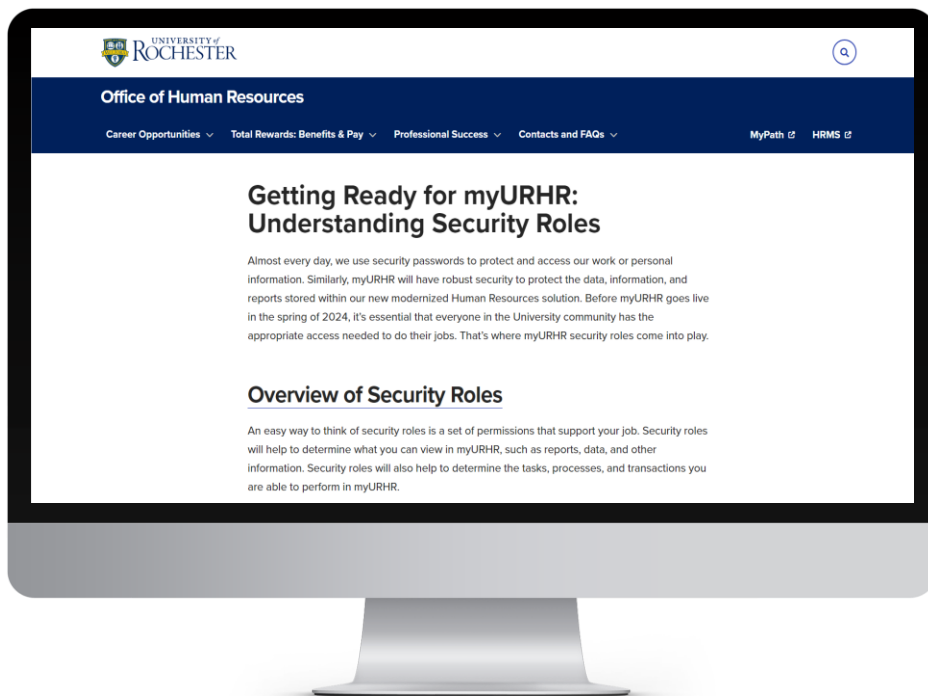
UNIVERSITY of ROCHESTER

Office of Human Resources

Career Opportunities Total Rewards: Benefits & Pay Professional Success Contacts and FAQs MyPath HRMS

Getting Ready for myURHR: Understanding Security Roles

Almost every day, we use security passwords to protect and access our work or personal information. Similarly, myURHR will have robust security to protect the data, information, and reports stored within our new modernized Human Resources solution. Before myURHR goes live in the spring of 2024, it's essential that everyone in the University community has the appropriate access needed to do their jobs. That's where myURHR security roles come into play.

Overview of Security Roles

An easy way to think of security roles is a set of permissions that support your job. Security roles will help to determine what you can view in myURHR, such as reports, data, and other information. Security roles will also help to determine the tasks, processes, and transactions you are able to perform in myURHR.